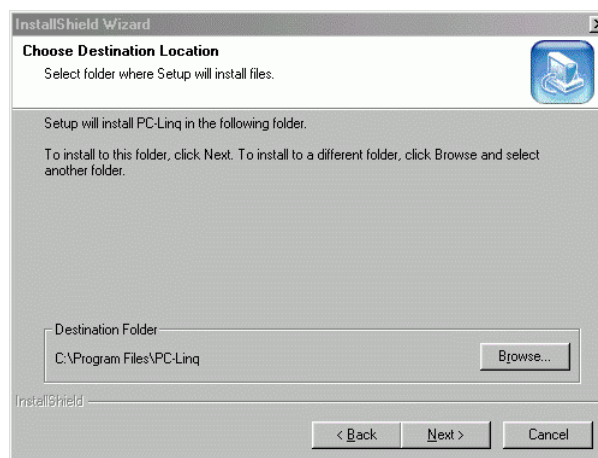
InstallShield Wizard

Choose Destination Location

Select folder where Setup will install files.

Setup will install PC-Linq in the following folder.

To install to this folder, click Next. To install to a different folder, click Browse and select another folder.

Destination Folder

C:\Program Files\PC-Linq

Browse...

InstallShield

< Back

Next >

Cancel